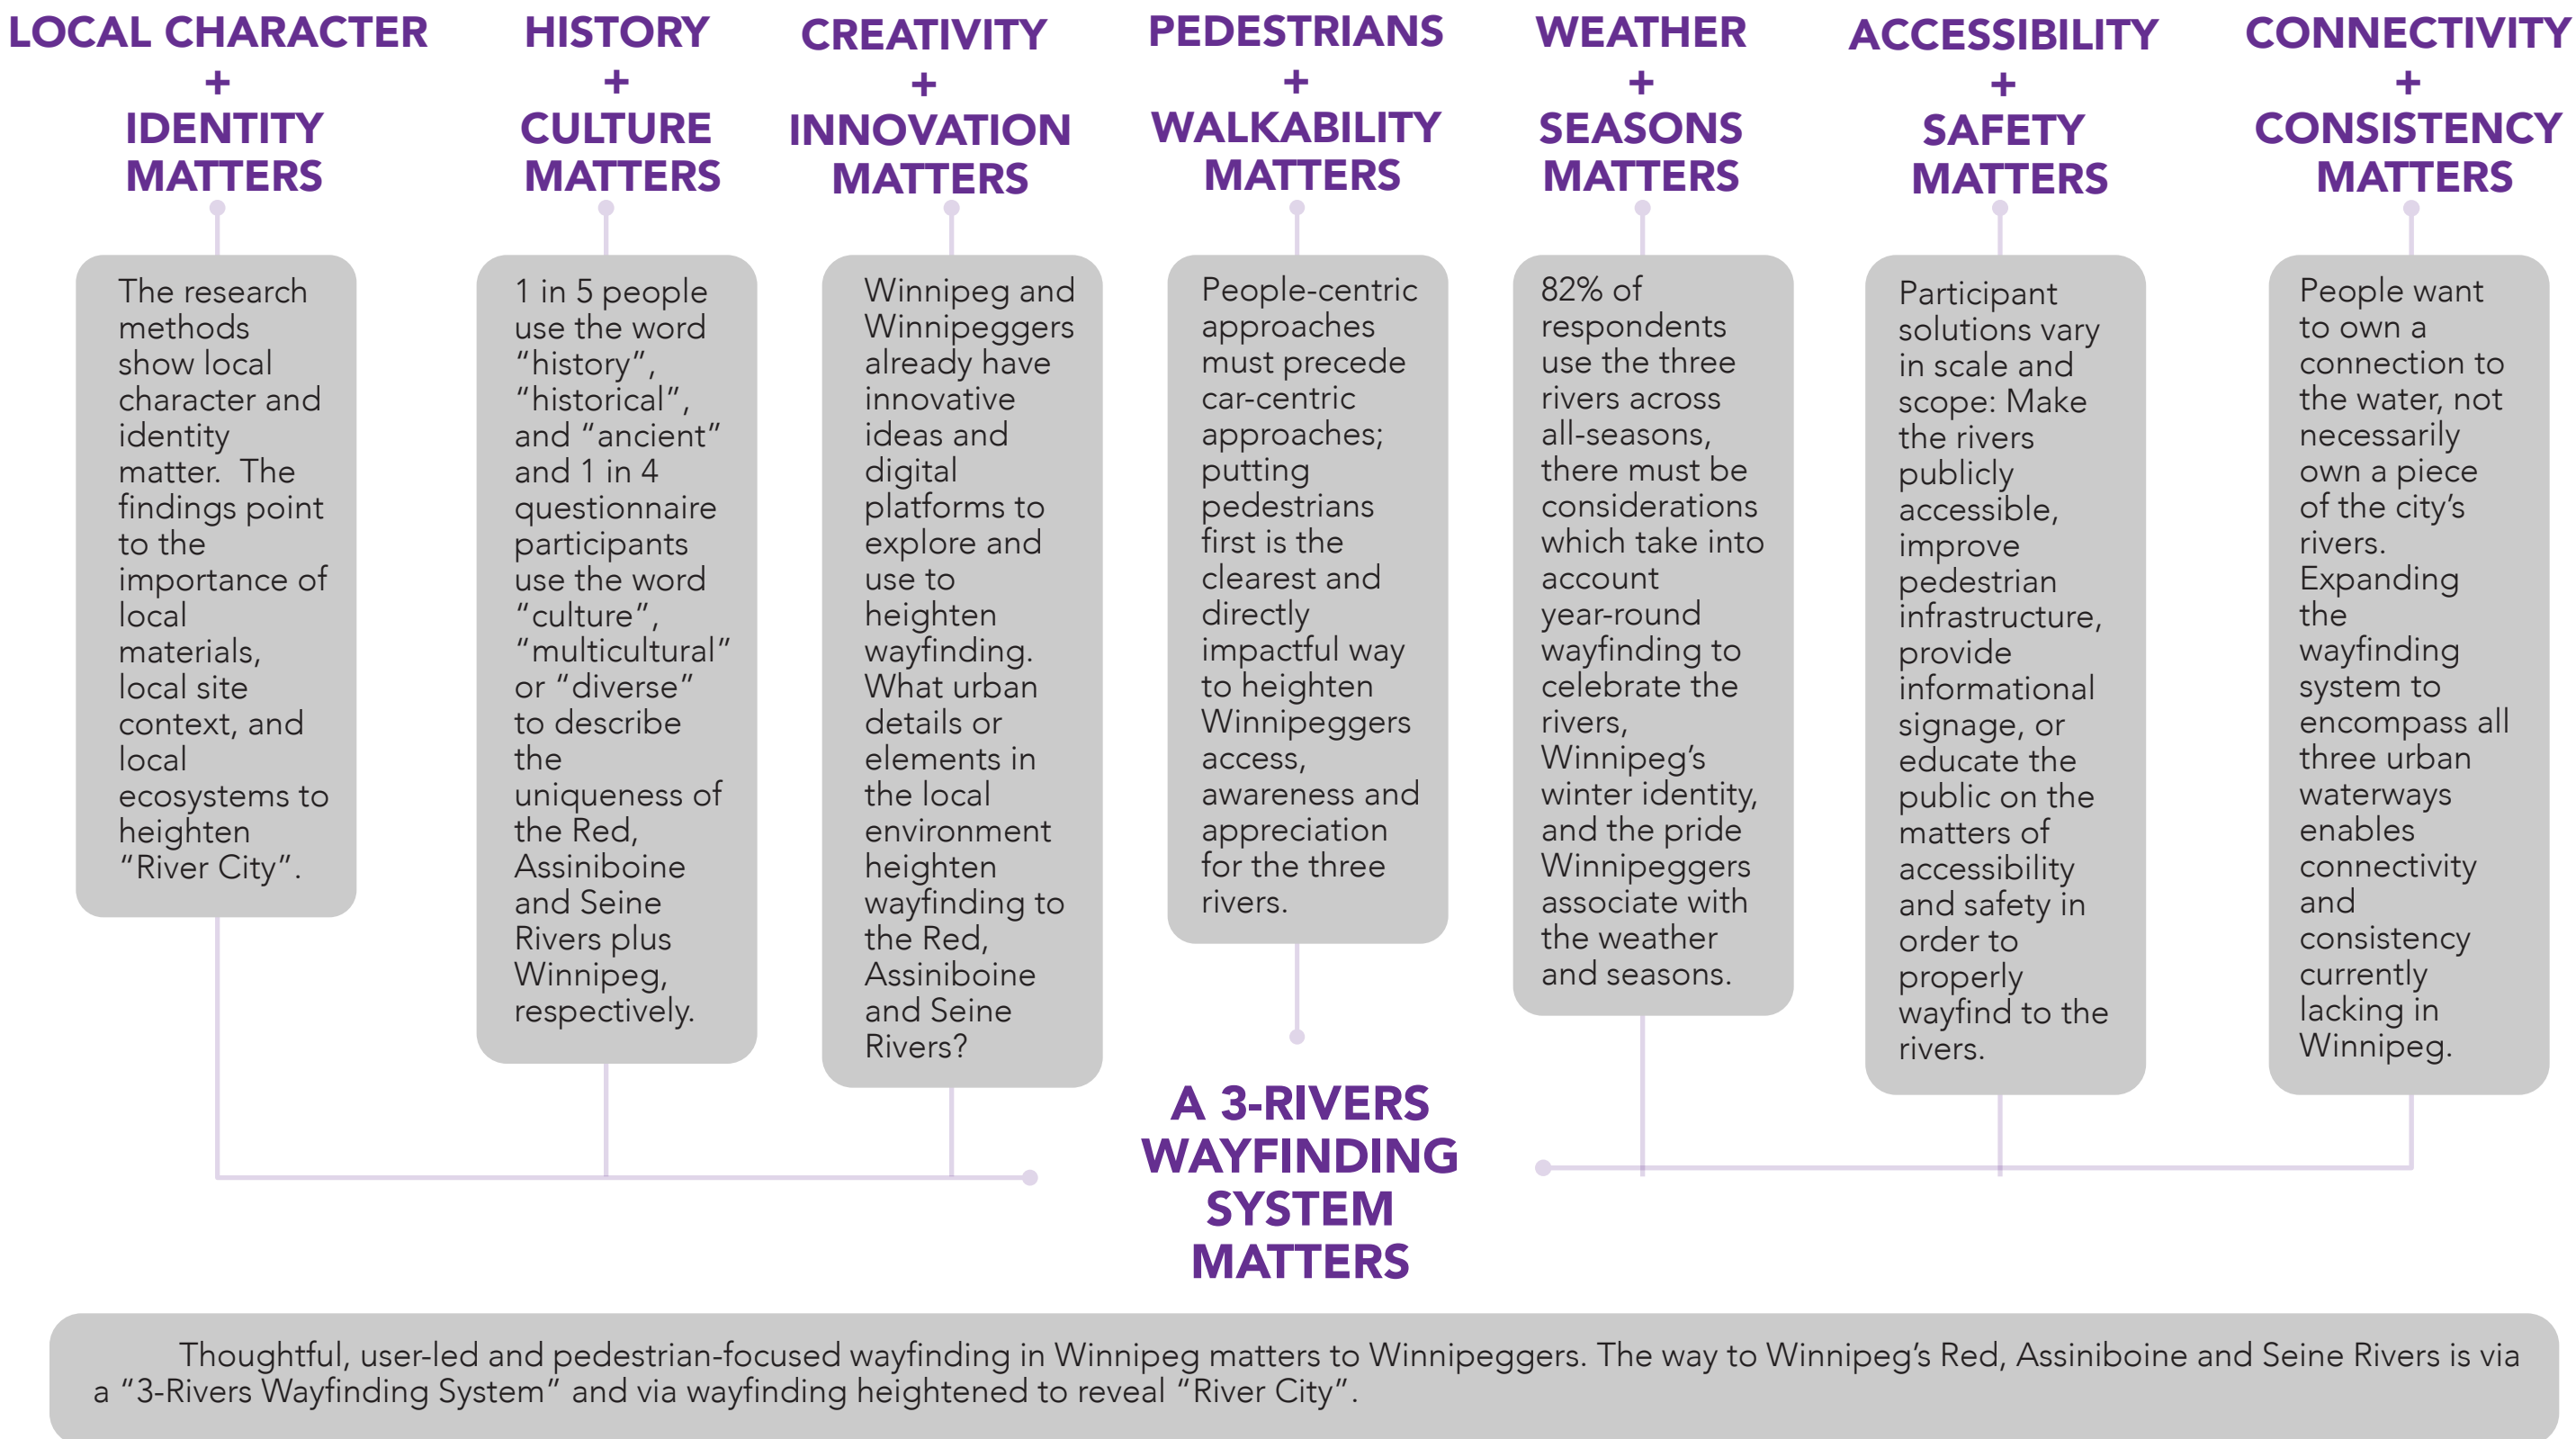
LOCAL CHARACTER + IDENTITY MATTERS

The research methods show local character and identity matter. The findings point to the importance of local materials, local site context, and local ecosystems to heighten “River City”.

HISTORY + CULTURE MATTERS

1 in 5 people use the word “history”, “historical”, and “ancient” and 1 in 4 questionnaire participants use the word “culture”, “multicultural” or “diverse” to describe the uniqueness of the Red, Assiniboine and Seine Rivers plus Winnipeg, respectively.

CREATIVITY + INNOVATION MATTERS

Winnipeg and Winnipeggers already have innovative ideas and digital platforms to explore and use to heighten wayfinding. What urban details or elements in the local environment heighten wayfinding to the Red, Assiniboine and Seine Rivers?

PEDESTRIANS + WALKABILITY MATTERS

People-centric approaches must precede car-centric approaches; putting pedestrians first is the clearest and directly impactful way to heighten Winnipeggers access, awareness and appreciation for the three rivers.

WEATHER + SEASONS MATTERS

82% of respondents use the three rivers across all-seasons, there must be considerations which take into account year-round wayfinding to celebrate the rivers, Winnipeg’s winter identity, and the pride Winnipeggers associate with the weather and seasons.

ACCESSIBILITY + SAFETY MATTERS

Participant solutions vary in scale and scope: Make the rivers publicly accessible, improve pedestrian infrastructure, provide informational signage, or educate the public on the matters of accessibility and safety in order to properly wayfind to the rivers.

CONNECTIVITY + CONSISTENCY MATTERS

People want to own a connection to the water, not necessarily own a piece of the city’s rivers. Expanding the wayfinding system to encompass all three urban waterways enables connectivity and consistency currently lacking in Winnipeg.

A 3-RIVERS WAYFINDING SYSTEM MATTERS

Thoughtful, user-led and pedestrian-focused wayfinding in Winnipeg matters to Winnipeggers. The way to Winnipeg’s Red, Assiniboine and Seine Rivers is via a “3-Rivers Wayfinding System” and via wayfinding heightened to reveal “River City”.